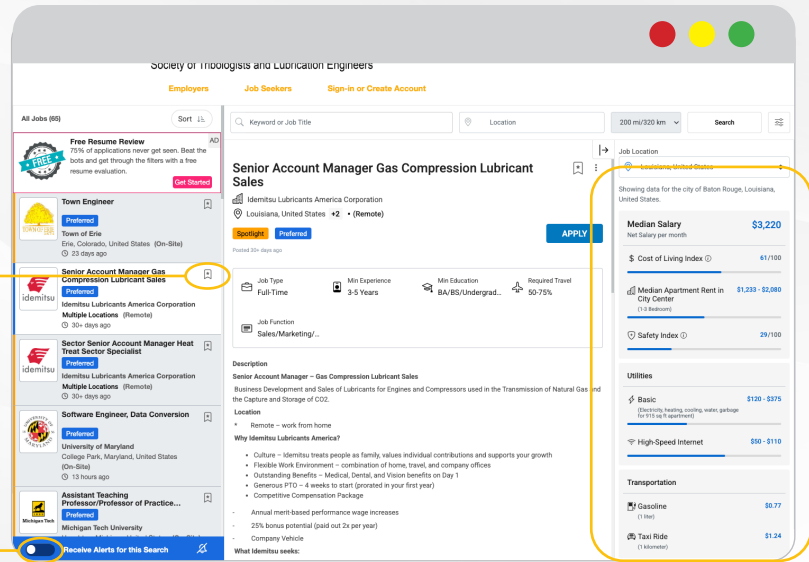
Society of Tribologists and Lubrication Engineers

Employers Job Seekers Sign-in or Create Account

All Jobs (65) Sort

Keyword or Job Title Location 200 mi/320 km Search

AD
FREE
Free Resume Review
75% of applications never get seen. Beat the bots and get through the filters with a free resume evaluation.
Get Started

Town Engineer
Preferred
Town of Erie
Erie, Colorado, United States (On-Site)
23 days ago

idemitsu
Senior Account Manager Gas Compression Lubricant Sales
Preferred
Idemitsu Lubricants America Corporation
Multiple Locations (Remote)
30+ days ago

idemitsu
Sector Senior Account Manager Heat Treat Sector Specialist
Preferred
Idemitsu Lubricants America Corporation
Multiple Locations (Remote)
30+ days ago

Software Engineer, Data Conversion
Preferred
University of Maryland
College Park, Maryland, United States (On-Site)
13 hours ago

Michigan Tech
Assistant Teaching Professor/Professor of Practice...
Preferred
Michigan Tech University

Receive Alerts for this Search

Senior Account Manager Gas Compression Lubricant Sales
Idemitsu Lubricants America Corporation
Louisiana, United States +2 • (Remote)
Spotlight Preferred
APPLY
Posted 30+ days ago

Job Type
Full-Time
Min Experience
3-5 Years
Min Education
BA/BS/Undergrad...
Required Travel
50-75%
Job Function
Sales/Marketing/...

Description
Senior Account Manager – Gas Compression Lubricant Sales
Business Development and Sales of Lubricants for Engines and Compressors used in the Transmission of Natural Gas and the Capture and Storage of CO2.
Location
* Remote – work from home
Why Idemitsu Lubricants America?
• Culture – Idemitsu treats people as family, values individual contributions and supports your growth
• Flexible Work Environment – combination of home, travel, and company offices
• Outstanding Benefits – Medical, Dental, and Vision benefits on Day 1
• Generous PTO – 4 weeks to start (prorated in your first year)
• Competitive Compensation Package
- Annual merit-based performance wage increases
- 25% bonus potential (paid out 2x per year)
- Company Vehicle
What Idemitsu seeks:

Job Location
Louisiana, United States
Showing data for the city of Baton Rouge, Louisiana, United States.

Median Salary $3,220
Net Salary per month
Cost of Living Index 61/100
Median Apartment Rent in City Center $1,233 - $2,080
(1-3 Bedroom)
Safety Index 29/100

Utilities
Basic $120 - $375
(Electricity, heating, cooling, water, garbage for 915 sq ft apartment)
High-Speed Internet $50 - $110

Transportation
Gasoline $0.77
(1 liter)
Taxi Ride $1.24
(1 kilometer)